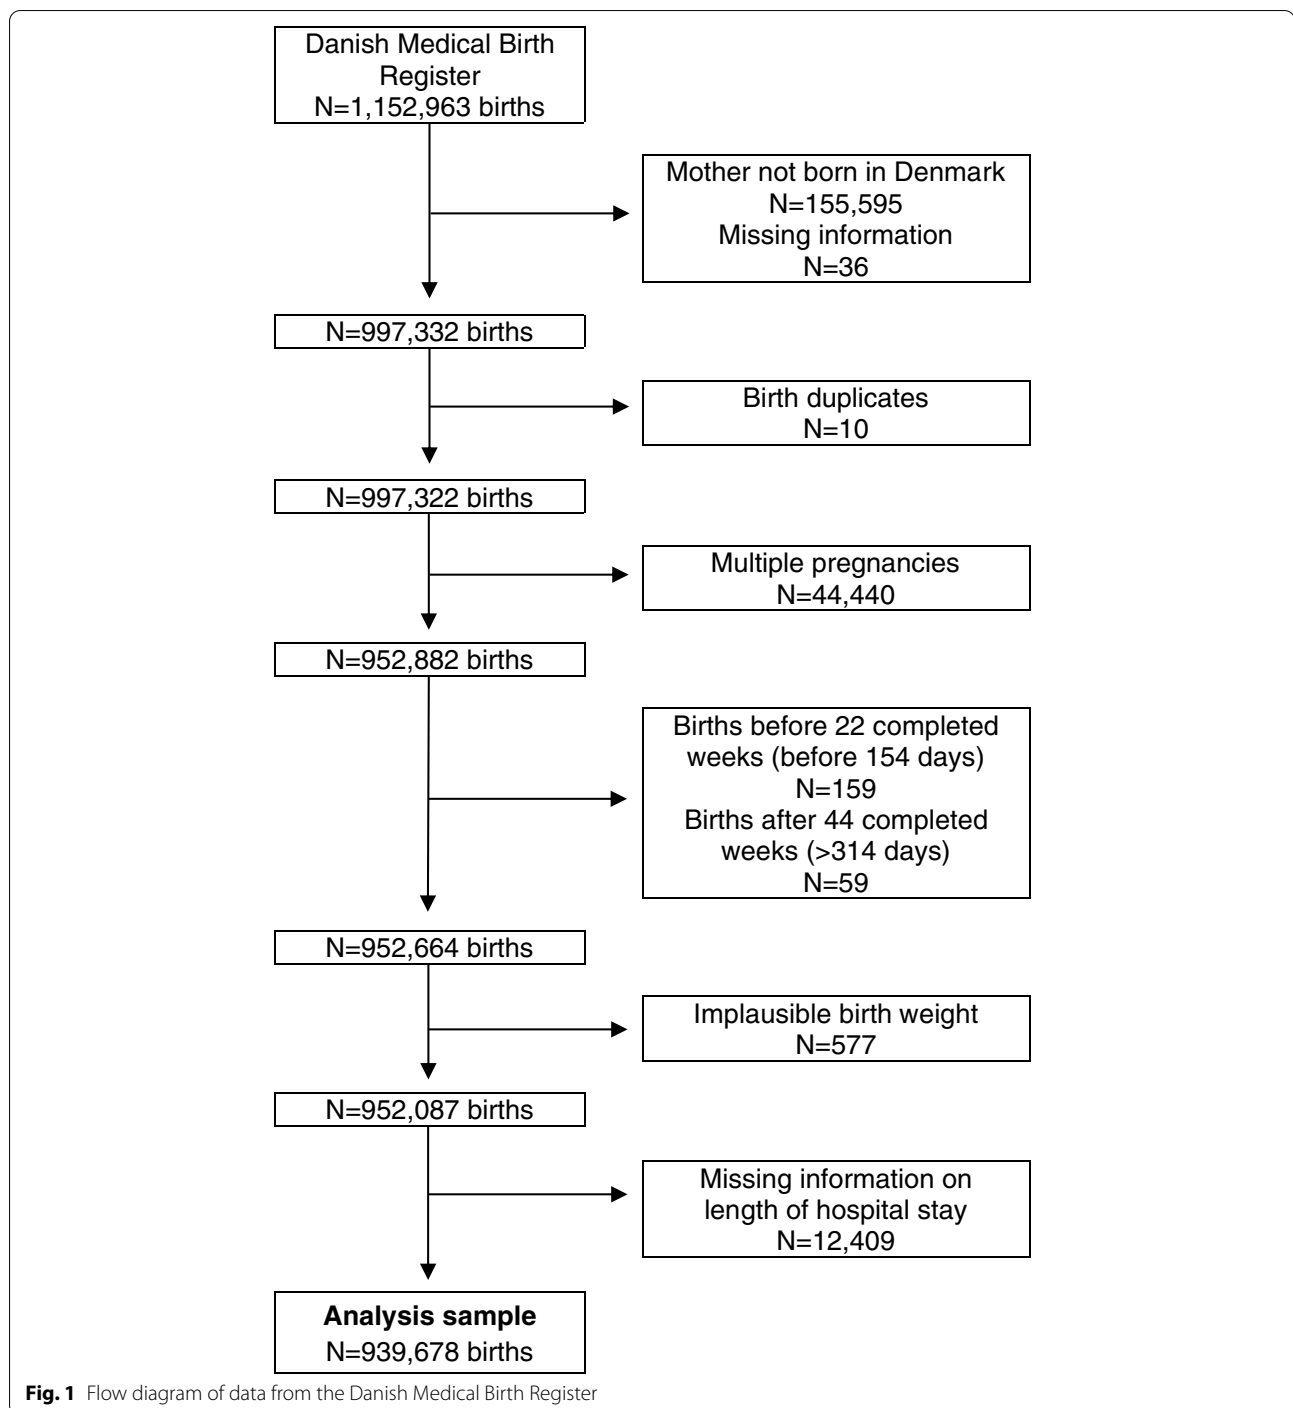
Danish Medical Birth Register
N=1,152,963 births

Mother not born in Denmark
N=155,595
Missing information
N=36

N=997,332 births

Birth duplicates
N=10

N=997,322 births

Multiple pregnancies
N=44,440

N=952,882 births

Births before 22 completed weeks (before 154 days)
N=159
Births after 44 completed weeks (>314 days)
N=59

N=952,664 births

Implausible birth weight
N=577

N=952,087 births

Missing information on length of hospital stay
N=12,409

**Analysis sample**
N=939,678 births

**Fig. 1** Flow diagram of data from the Danish Medical Birth Register